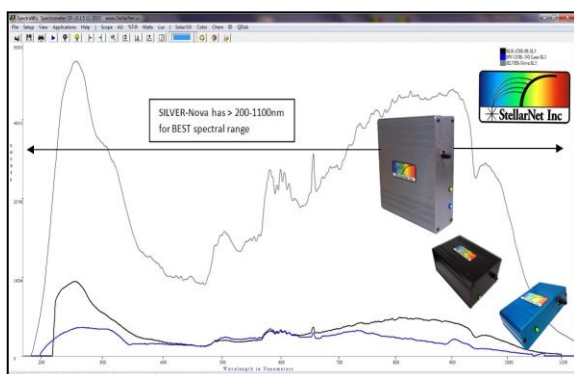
SpectraWiz Spectrometer OS v5.3 (c) 2015 www.StellarNet.us

File Setup View Applications Help Scope AD RTA Watts Lux SolarUV Colors Chem EI QEsb

BLK-CXR-SR SL1
BW-UVB-50 Low SL1
SILVER-Nova SL1

SILVER-Nova has > 200-1100nm for BEST spectral range

StellarNet Inc

Wavelength in Nanometers